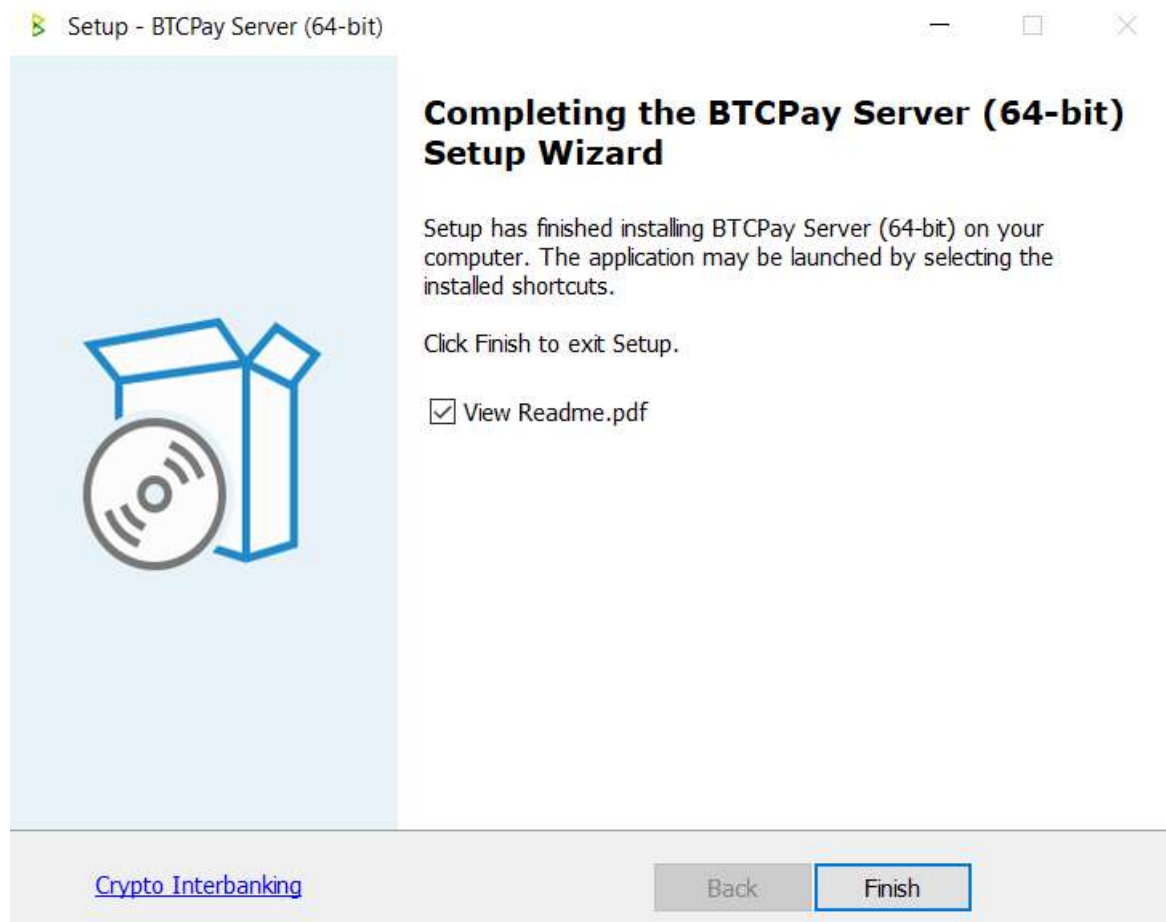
Setup - BTCPay Server (64-bit)

Completing the BTCPay Server (64-bit) Setup Wizard

Setup has finished installing BTCPay Server (64-bit) on your computer. The application may be launched by selecting the installed shortcuts.

Click Finish to exit Setup.

View Readme.pdf

Crypto Interbanking

Back

Finish